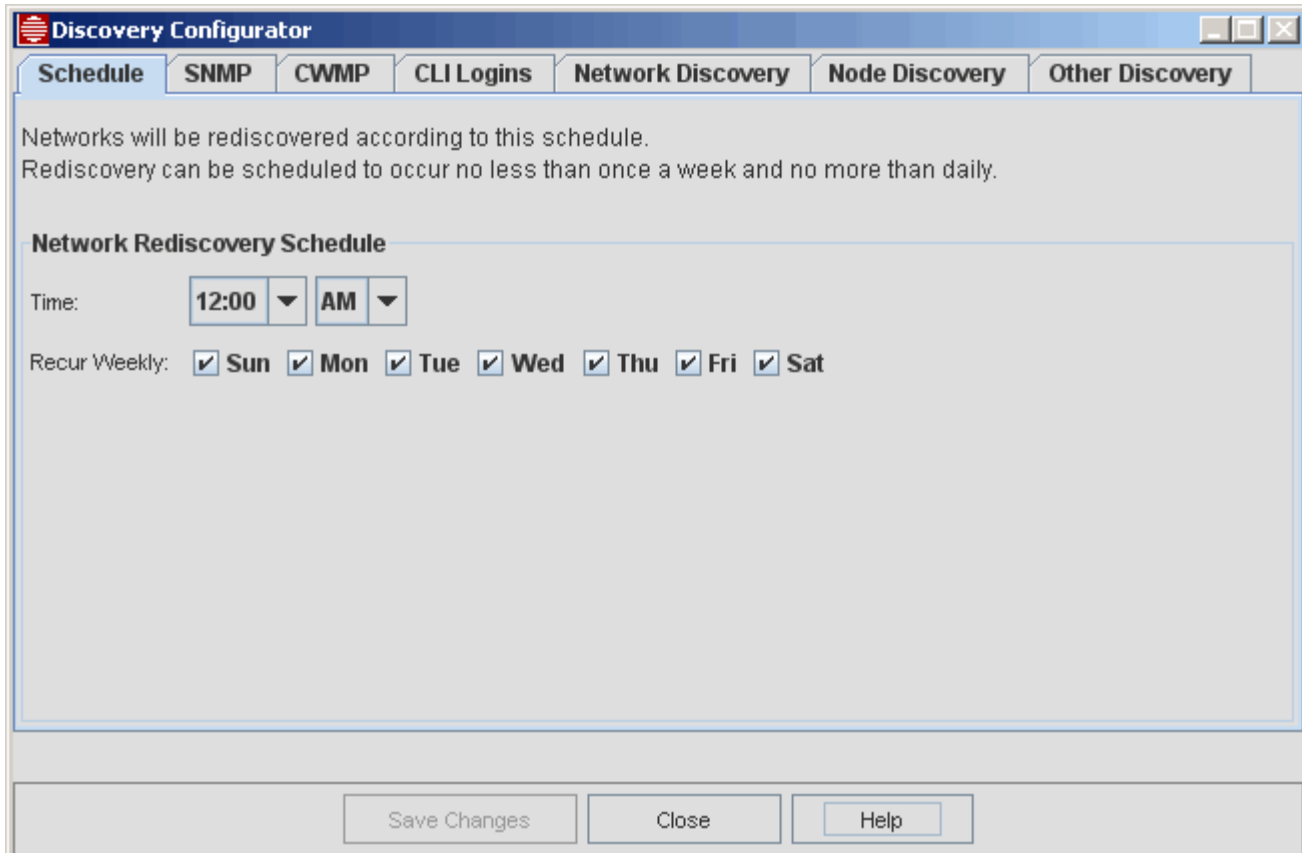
Discovery Configurator

Schedule | SNMP | CWMP | CLI Logins | Network Discovery | Node Discovery | Other Discovery

Networks will be rediscovered according to this schedule.
Rediscovery can be scheduled to occur no less than once a week and no more than daily.

Network Rediscovery Schedule

Time: 12:00 AM

Recur Weekly: Sun Mon Tue Wed Thu Fri Sat

Save Changes | Close | Help